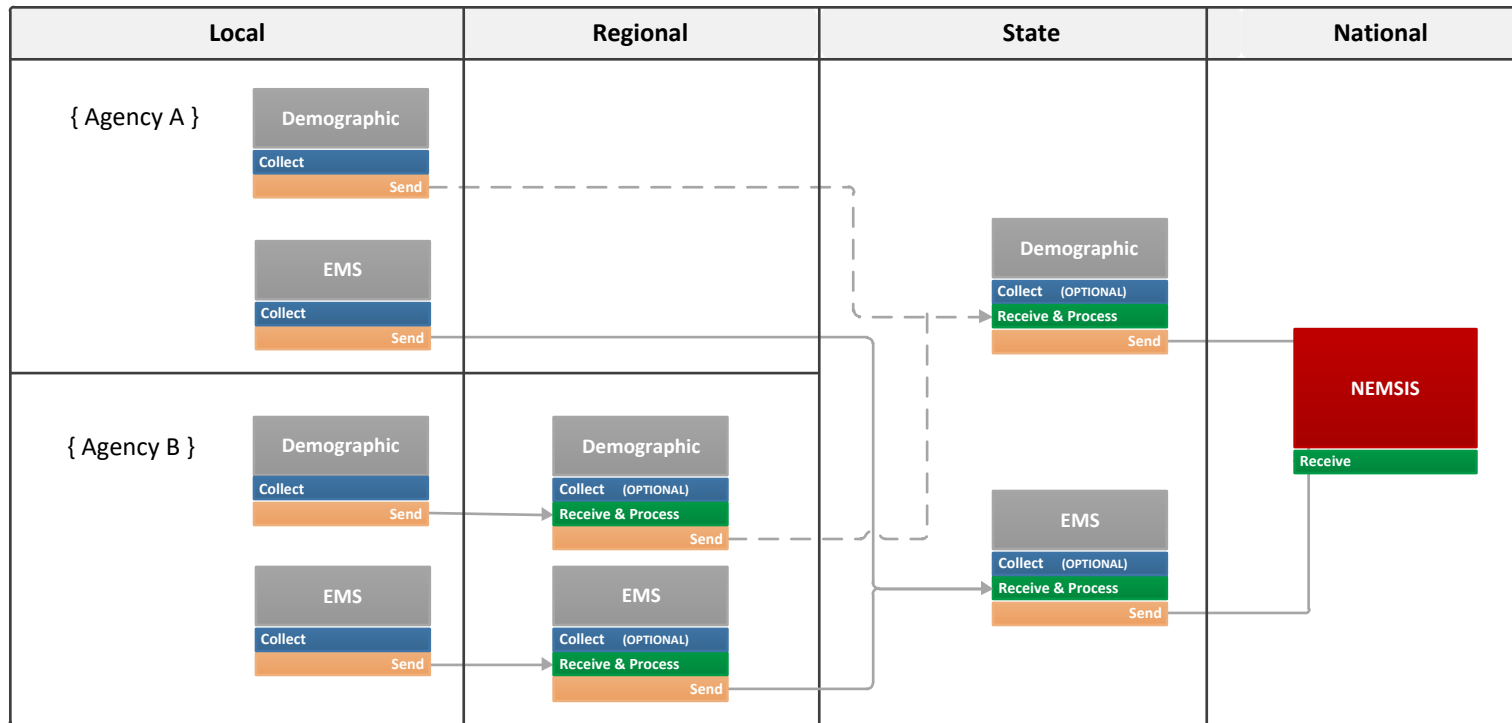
| Local | Regional | State | National |
|---|---|---|---|

{ Agency A }

Demographic
Collect
Send

EMS
Collect
Send

Demographic
Collect (OPTIONAL)
Receive & Process
Send

NEMSIS
Receive

{ Agency B }

Demographic
Collect
Send

Demographic
Collect (OPTIONAL)
Receive & Process
Send

EMS
Collect (OPTIONAL)
Receive & Process
Send

EMS
Collect
Send

EMS
Collect (OPTIONAL)
Receive & Process
Send